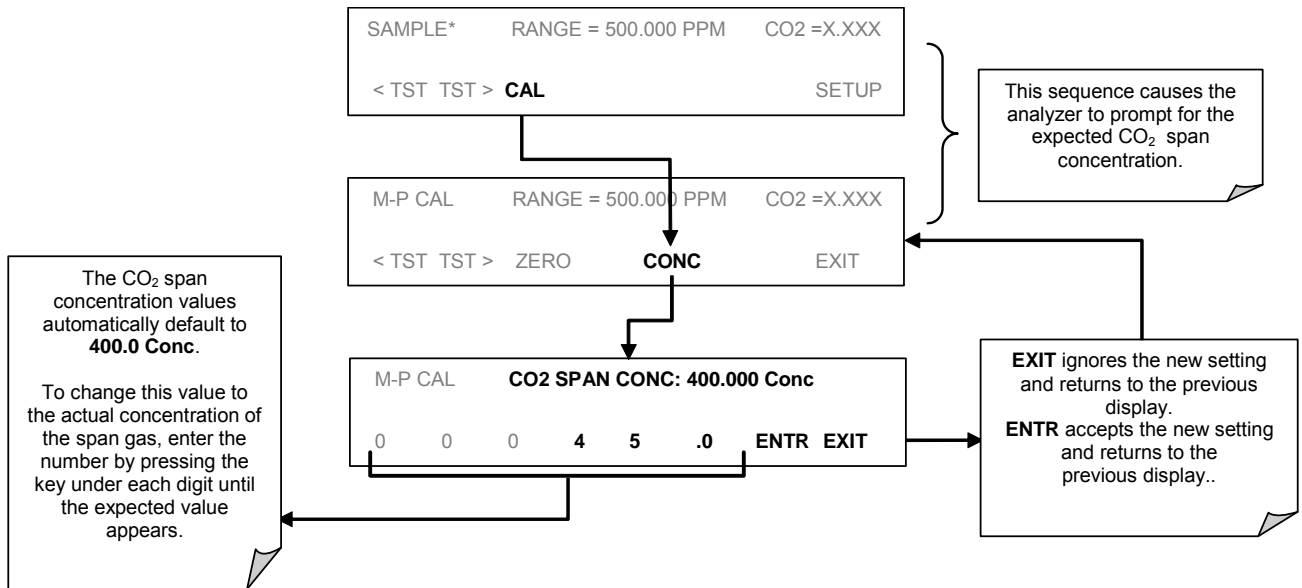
SAMPLE* RANGE = 500.000 PPM CO2 =X.XXX

< TST TST > CAL SETUP

This sequence causes the analyzer to prompt for the expected $CO_2$ span concentration.

M-P CAL RANGE = 500.000 PPM CO2 =X.XXX

< TST TST > ZERO CONC EXIT

The $CO_2$ span concentration values automatically default to **400.0 Conc**.

To change this value to the actual concentration of the span gas, enter the number by pressing the key under each digit until the expected value appears.

M-P CAL **CO2 SPAN CONC: 400.000 Conc**

0 0 0 **4 5 .0 ENTR EXIT**

**EXIT** ignores the new setting and returns to the previous display.
**ENTR** accepts the new setting and returns to the previous display..